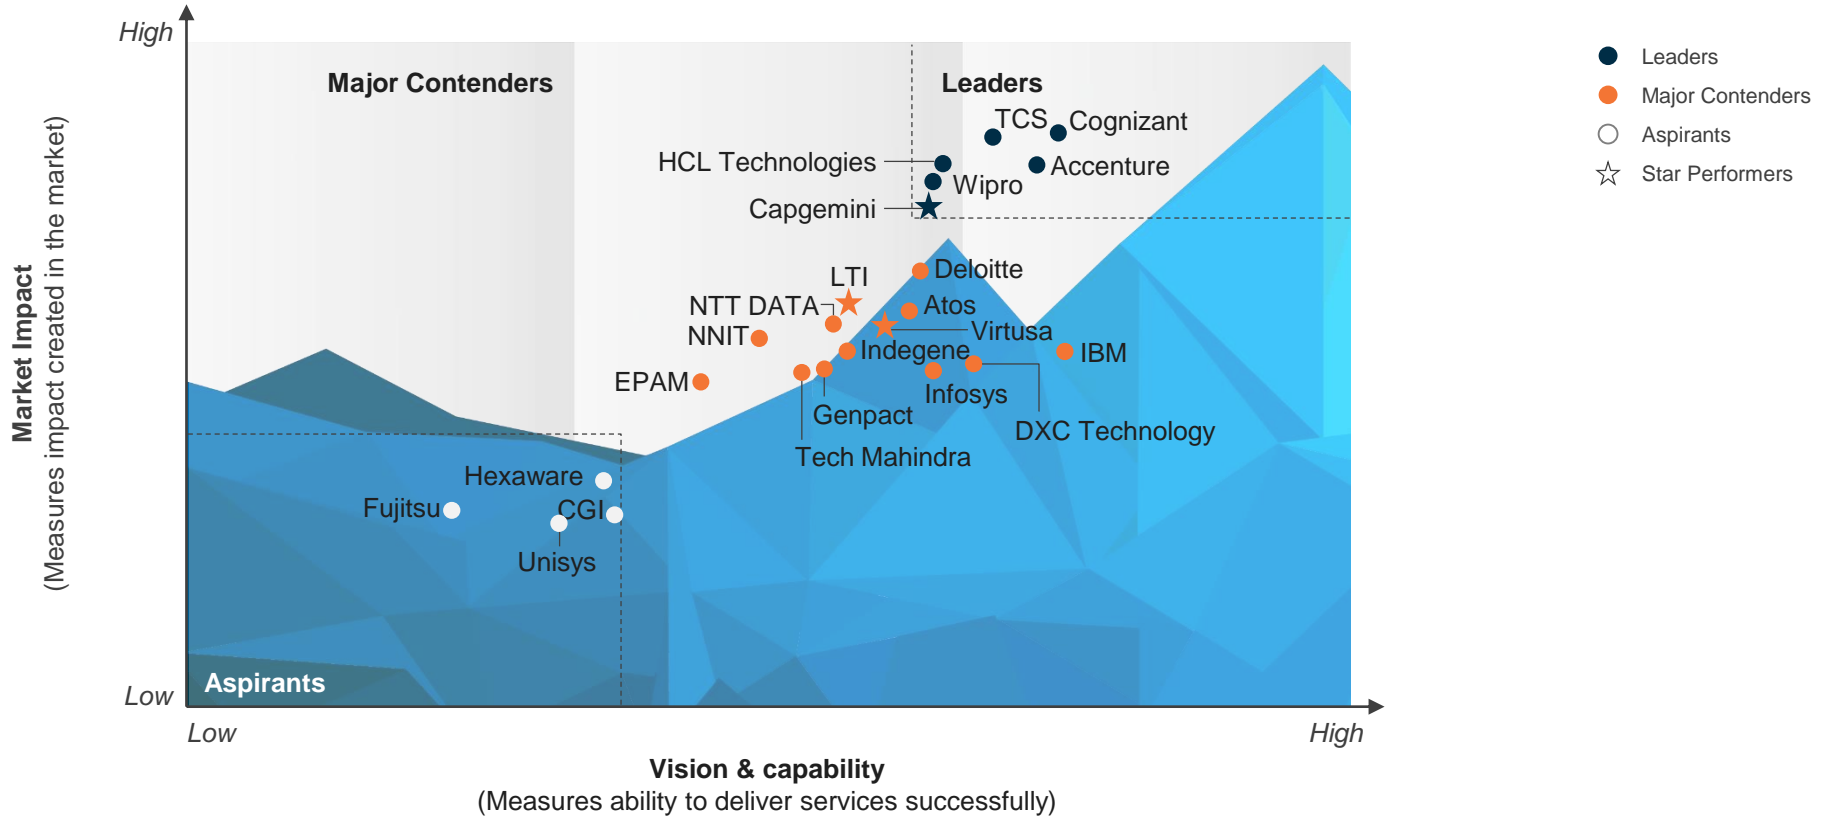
High

Major Contenders

Leaders

TCS

Cognizant

HCL Technologies

Accenture

Wipro

Capgemini

LTI

Deloitte

NTT DATA

Atos

NNIT

Virtusa

Indegene

IBM

EPAM

Infosys

Genpact

DXC Technology

Tech Mahindra

Hexaware

Fujitsu

CGI

Unisys

Low

Aspirants

Market Impact
(Measures impact created in the market)

Low

High

Vision & capability
(Measures ability to deliver services successfully)

Leaders
Major Contenders
Aspirants
Star Performers